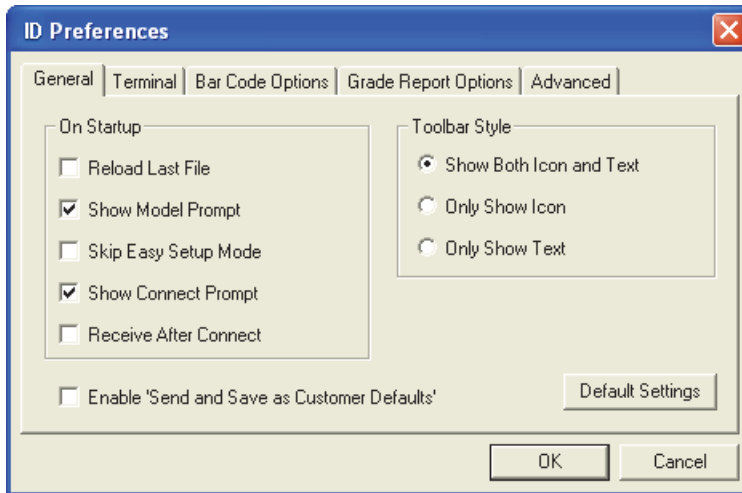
ID Preferences

General | Terminal | Bar Code Options | Grade Report Options | Advanced

On Startup

Reload Last File

Show Model Prompt

Skip Easy Setup Mode

Show Connect Prompt

Receive After Connect

Toolbar Style

Show Both Icon and Text

Only Show Icon

Only Show Text

Enable 'Send and Save as Customer Defaults'

Default Settings

OK

Cancel